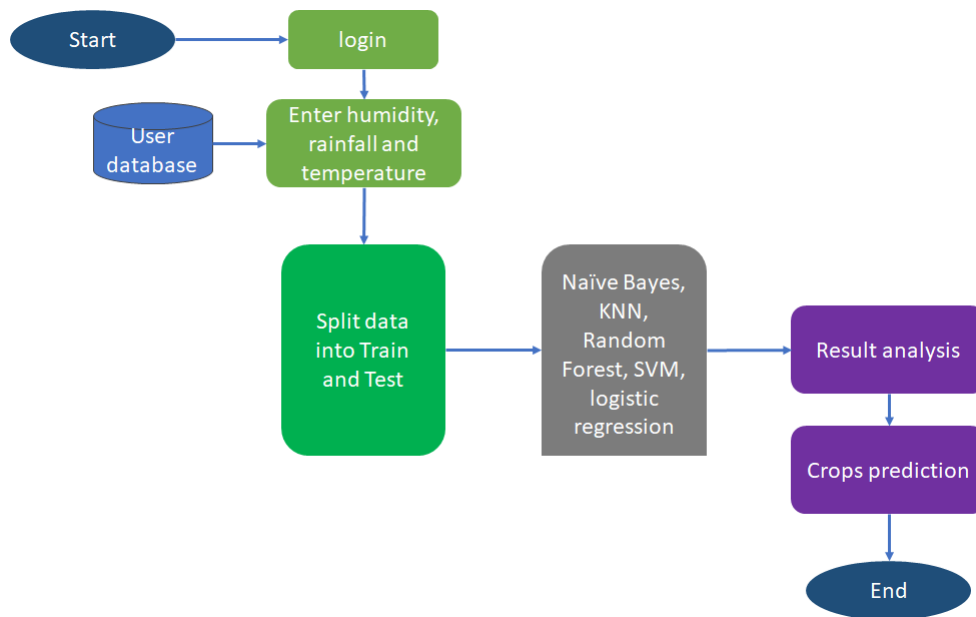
Start

login

User database

Enter humidity, rainfall and temperature

Split data into Train and Test

Naïve Bayes, KNN, Random Forest, SVM, logistic regression

Result analysis

Crops prediction

End